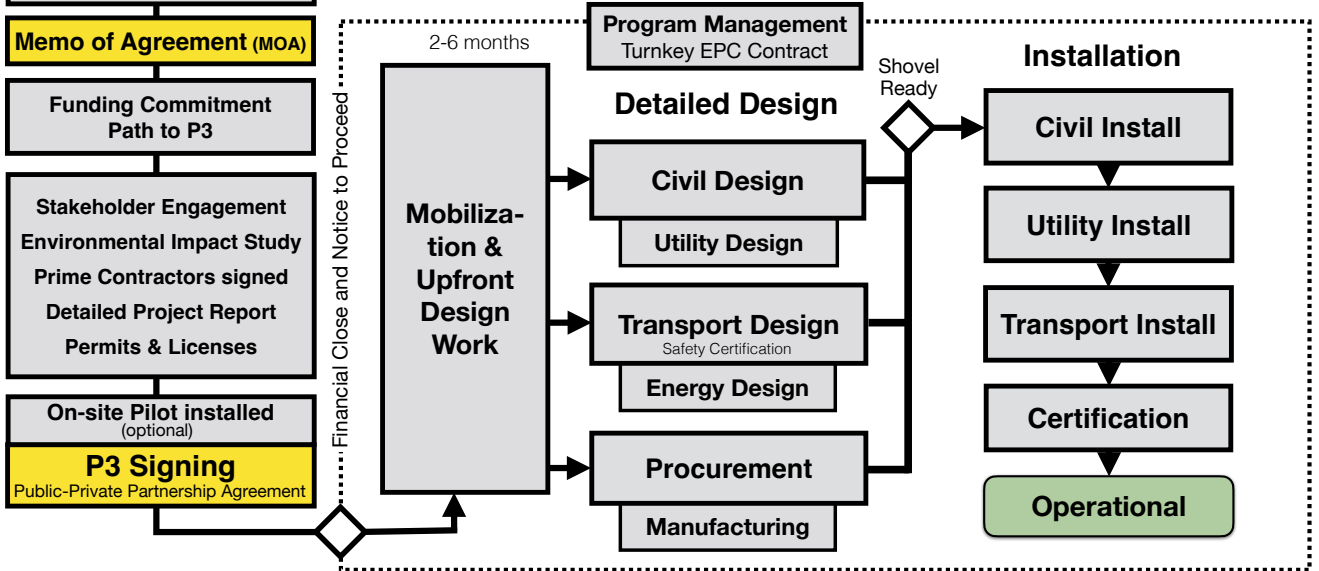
Memo of Agreement (MOA)

Funding Commitment
Path to P3

Stakeholder Engagement
Environmental Impact Study
Prime Contractors signed
Detailed Project Report
Permits & Licenses

On-site Pilot installed
(optional)

P3 Signing
Public-Private Partnership Agreement

Financial Close and Notice to Proceed

2-6 months

Mobilization & Upfront Design Work

Program Management
Turnkey EPC Contract

Detailed Design

Civil Design

Utility Design

Transport Design
Safety Certification

Energy Design

Procurement

Manufacturing

Shovel Ready

Installation

Civil Install

Utility Install

Transport Install

Certification

Operational